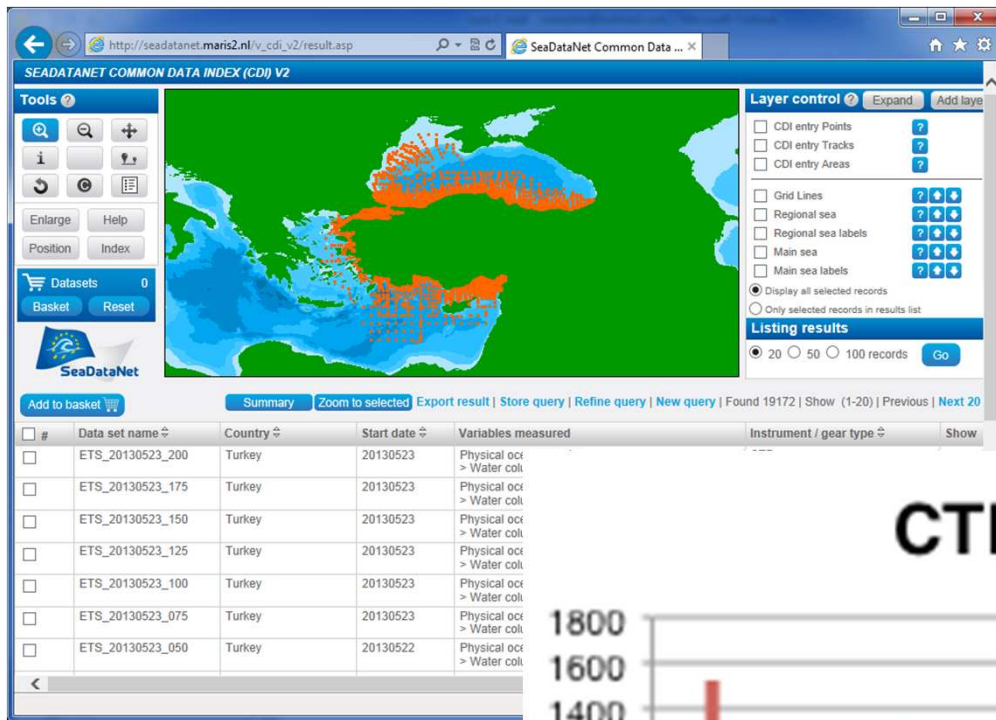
http://seadatanet.maris2.nl/v_cdi_v2/result.asp

SeaDataNet Common Data ...

SEADATANET COMMON DATA INDEX (CDI) V2

Tools

Enlarge Help

Position Index

Datasets 0

Basket Reset

SeaDataNet

Layer control Expand Add laye

CDI entry Points

CDI entry Tracks

CDI entry Areas

Grid Lines

Regional sea

Regional sea labels

Main sea

Main sea labels

Display all selected records

Only selected records in results list

Listing results

20 50 100 records Go

Add to basket

Summary Zoom to selected Export result | Store query | Refine query | New query | Found 19172 | Show (1-20) | Previous | Next 20

| # | Data set name | Country | Start date | Variables measured | Instrument / gear type | Show |
|---|---|---|---|---|---|---|
| | ETS_20130523_200 | Turkey | 20130523 | Physical oce > Water colu | | |
| | ETS_20130523_175 | Turkey | 20130523 | Physical oce > Water colu | | |
| | ETS_20130523_150 | Turkey | 20130523 | Physical oce > Water colu | | |
| | ETS_20130523_125 | Turkey | 20130523 | Physical oce > Water colu | | |
| | ETS_20130523_100 | Turkey | 20130523 | Physical oce > Water colu | | |
| | ETS_20130523_075 | Turkey | 20130523 | Physical oce > Water colu | | |
| | ETS_20130523_050 | Turkey | 20130522 | Physical oce > Water colu | | |

CT

1800

1600

1400